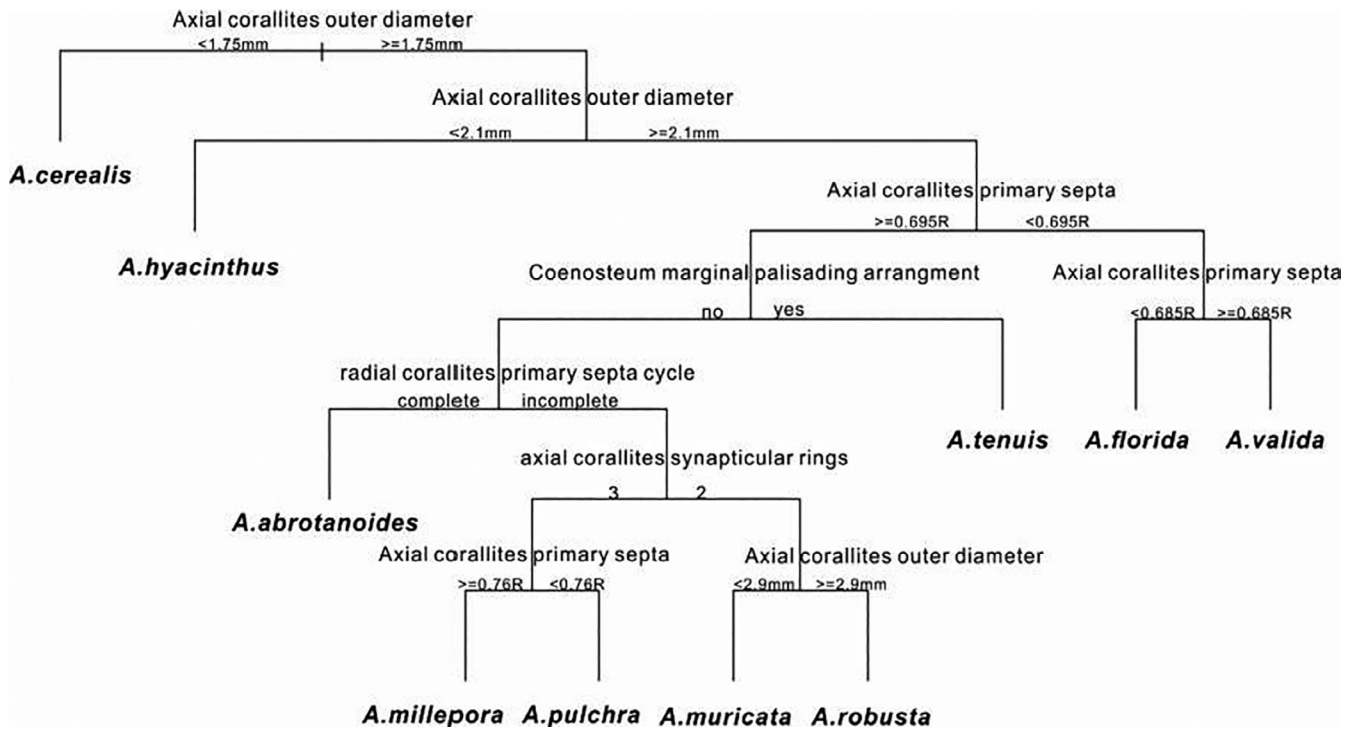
Axial corallites outer diameter
<1.75mm >=1.75mm

A.cerealis

Axial corallites outer diameter
<2.1mm >=2.1mm

A.hyacinthus

Axial corallites primary septa
>=0.695R <0.695R

Coenosteum marginal palisading arrangment
no yes

Axial corallites primary septa
<0.685R >=0.685R

radial corallites primary septa cycle
complete incomplete

A.tenuis A.florida A.valida

axial corallites synapticular rings
3 2

A.abrotanoides

Axial corallites primary septa
>=0.76R <0.76R

Axial corallites outer diameter
<2.9mm >=2.9mm

A.millepora A.pulchra A.muricata A.robusta